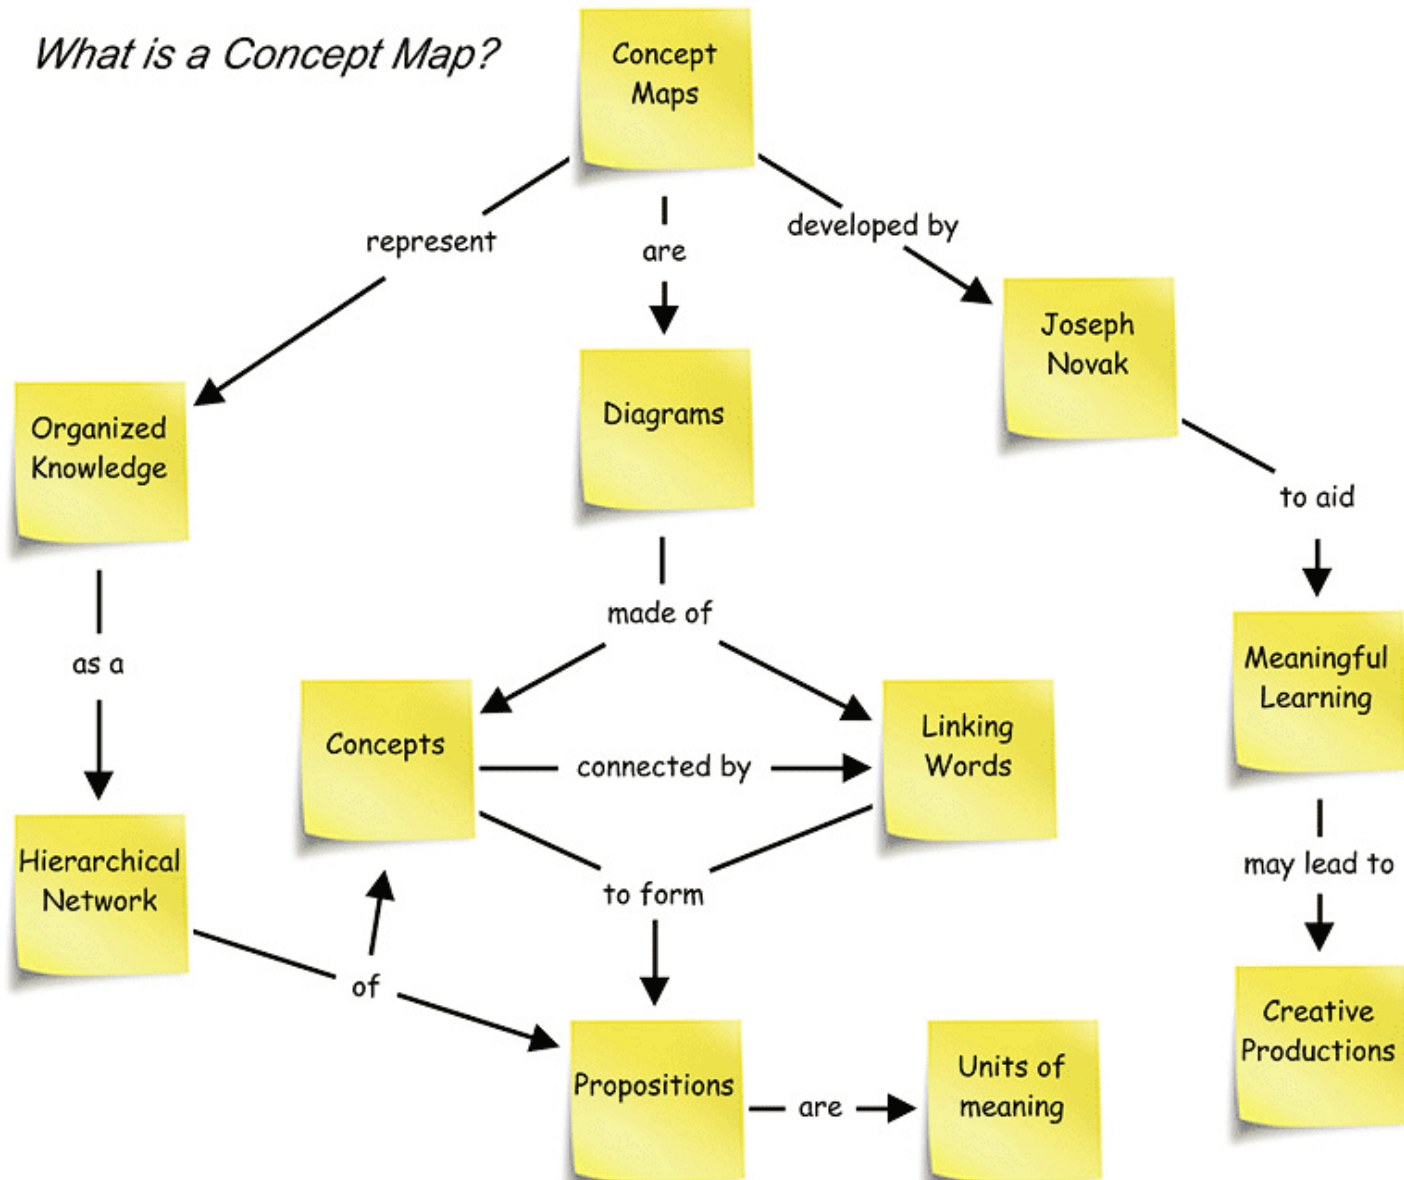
What is a Concept Map?

Concept Maps

represent

are

developed by

Organized Knowledge

Diagrams

Joseph Novak

to aid

as a

made of

Meaningful Learning

Concepts

connected by

Linking Words

may lead to

Hierarchical Network

to form

of

Creative Productions

Propositions

are

Units of meaning